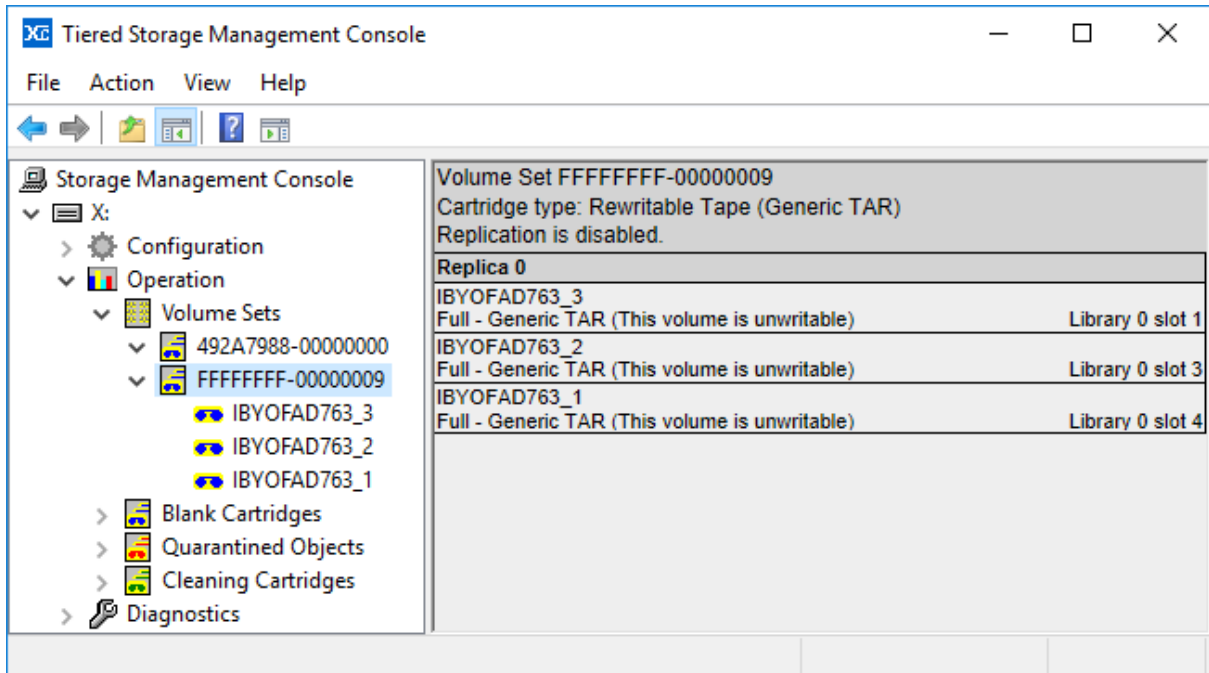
XC Tiered Storage Management Console

File Action View Help

Storage Management Console
X:
Configuration
Operation
Volume Sets
492A7988-00000000
FFFFFFFF-00000009
IBYOFAD763_3
IBYOFAD763_2
IBYOFAD763_1
Blank Cartridges
Quarantined Objects
Cleaning Cartridges
Diagnostics

Volume Set FFFFFFFF-00000009
Cartridge type: Rewritable Tape (Generic TAR)
Replication is disabled.

Replica 0

IBYOFAD763_3
Full - Generic TAR (This volume is unwritable) Library 0 slot 1

IBYOFAD763_2
Full - Generic TAR (This volume is unwritable) Library 0 slot 3

IBYOFAD763_1
Full - Generic TAR (This volume is unwritable) Library 0 slot 4